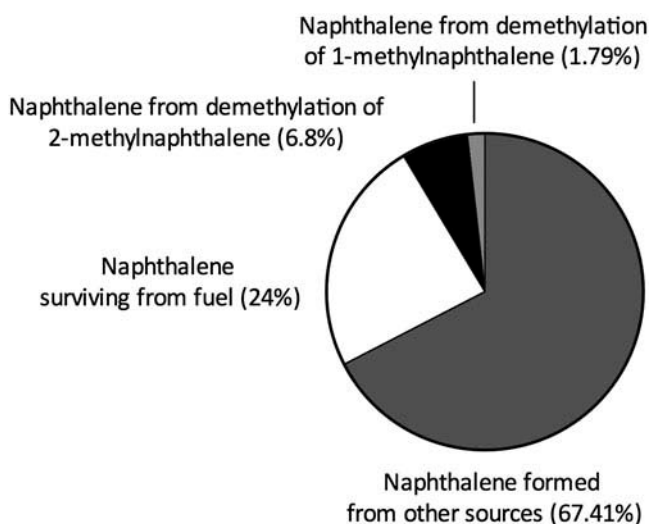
Naphthalene from demethylation of 1-methylnaphthalene (1.79%)

Naphthalene from demethylation of 2-methylnaphthalene (6.8%)

Naphthalene surviving from fuel (24%)

Naphthalene formed from other sources (67.41%)